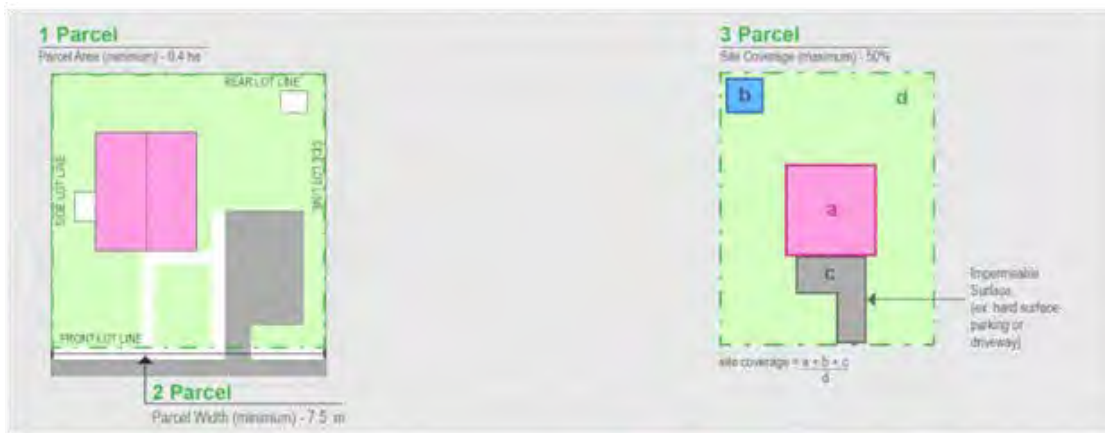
1 Parcel
Parcel Area (minimum) - 0.4 ha

REAR LOT LINE
SIDE LOT LINE
SIDE LOT LINE
FRONT LOT LINE

2 Parcel
Parcel Width (minimum) - 7.5 m

3 Parcel
Site Coverage (maximum) - 50%

b
d
a
c

Impermeable Surface (ex: hard surface parking or driveway)

site coverage = $\frac{a + b + c}{d}$